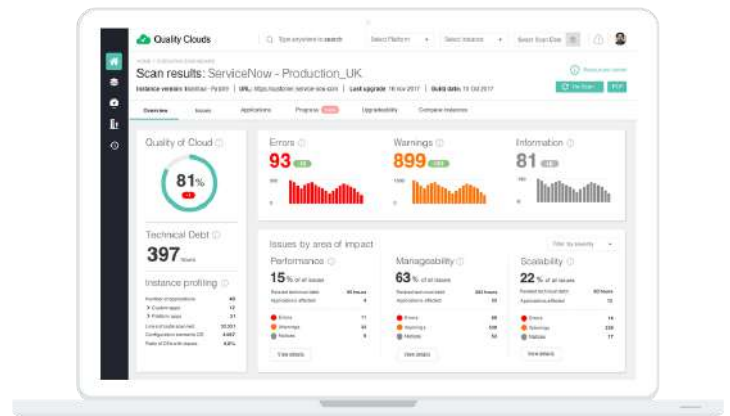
Quality Clouds

Type anywhere to search

Select Platform

Select Instance

Select Scan Date

Scan results: ServiceNow - Production_UK

Instance version: Istanbul - Patch1 | URL: https://customer.service-now.com | Last upgrade: 16 Nov 2017 | Build date: 13 Oct 2017

Re-Scan

PDF

Overview

Issues

Applications

Progress

Upgradeability

Compare instances

Quality of Cloud

81%

Technical Debt

397 hours

Instance profiling

Errors

93

Warnings

899

Information

81

Issues by area of impact

Filter by severity

Performance

15% of all issues

Manageability

63% of all issues

Scalability

22% of all issues

Errors

Warnings

Notices

View details

View details

View details